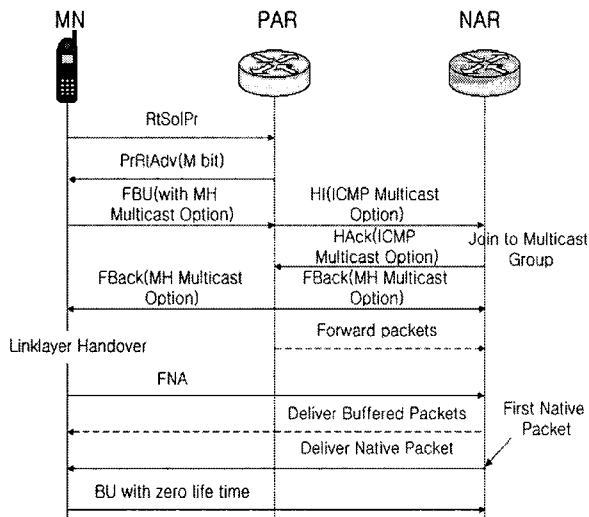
MN PAR NAR

RtSolPr

PrRtAdv(M bit)

FBU(with MH Multicast Option)

HI(ICMP Multicast Option)

HAck(ICMP Multicast Option)

Join to Multicast Group

FBack(MH Multicast Option)

FBack(MH Multicast Option)

Forward packets

Linklayer Handover

FNA

Deliver Buffered Packets

First Native Packet

Deliver Native Packet

BU with zero life time